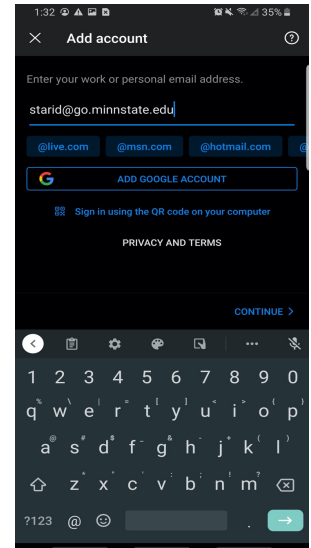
1:32 35%

Add account

Enter your work or personal email address.

starid@go.minnstate.edu

@live.com @msn.com @hotmail.com

ADD GOOGLE ACCOUNT

Sign in using the QR code on your computer

PRIVACY AND TERMS

CONTINUE >

1 2 3 4 5 6 7 8 9 0

q w e r t y u i o p

a s d f g h j k l

z x c v b n m

?123 @ .